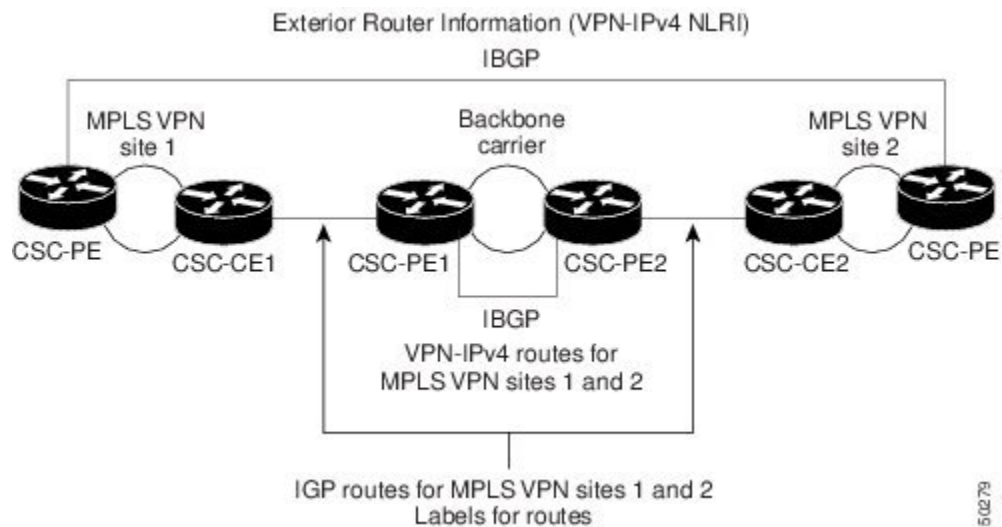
Exterior Router Information (VPN-IPv4 NLRI)

IBGP

MPLS VPN site 1

Backbone carrier

MPLS VPN site 2

CSC-PE

CSC-CE1

CSC-PE1

CSC-PE2

CSC-CE2

CSC-PE

IBGP

VPN-IPv4 routes for MPLS VPN sites 1 and 2

IGP routes for MPLS VPN sites 1 and 2
Labels for routes

50279